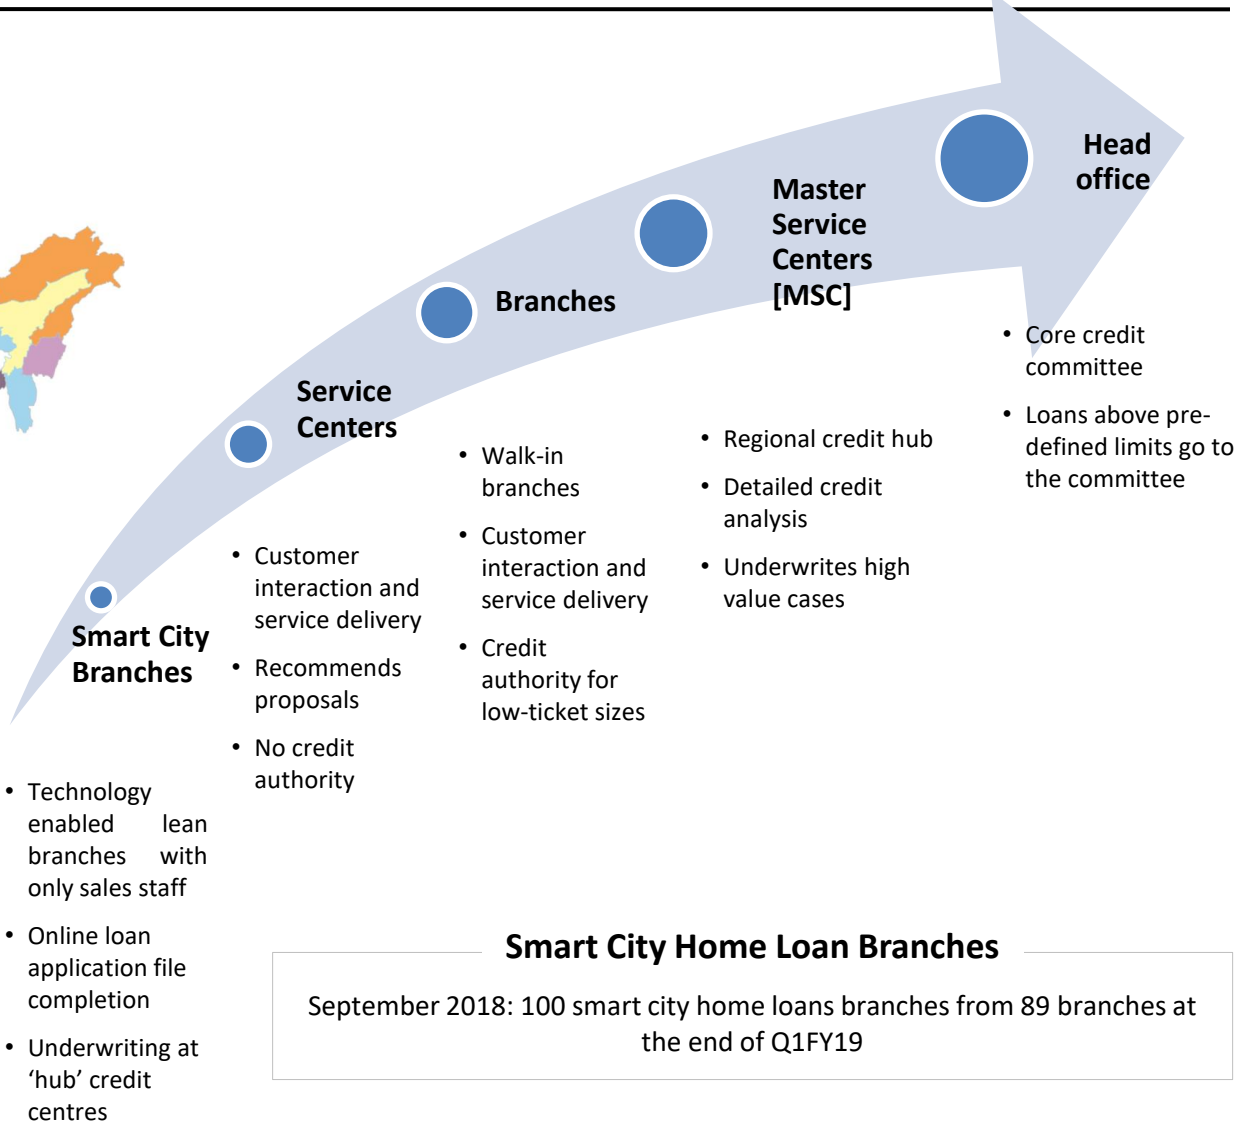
Head office

Master Service Centers [MSC]

Branches

Service Centers

Smart City Branches

• Core credit committee
• Loans above pre-defined limits go to the committee

• Regional credit hub
• Detailed credit analysis
• Underwrites high value cases

• Walk-in branches
• Customer interaction and service delivery
• Credit authority for low-ticket sizes

• Customer interaction and service delivery
• Recommends proposals
• No credit authority

• Technology enabled lean branches with only sales staff
• Online loan application file completion
• Underwriting at 'hub' credit centres

Smart City Home Loan Branches

September 2018: 100 smart city home loans branches from 89 branches at the end of Q1FY19